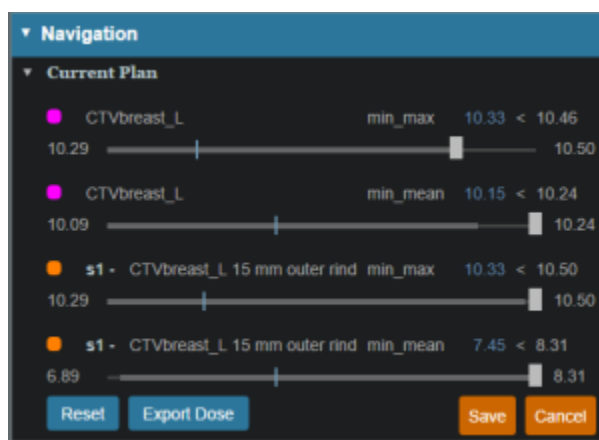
▼ Navigation

▼ Current Plan

CTVbreast_L min_max 10.33 < 10.46

10.29 10.50

CTVbreast_L min_mean 10.15 < 10.24

10.09 10.24

s1 - CTVbreast_L 15 mm outer rind min_max 10.33 < 10.50

10.29 10.50

s1 - CTVbreast_L 15 mm outer rind min_mean 7.45 < 8.31

6.89 8.31

Reset Export Dose Save Cancel